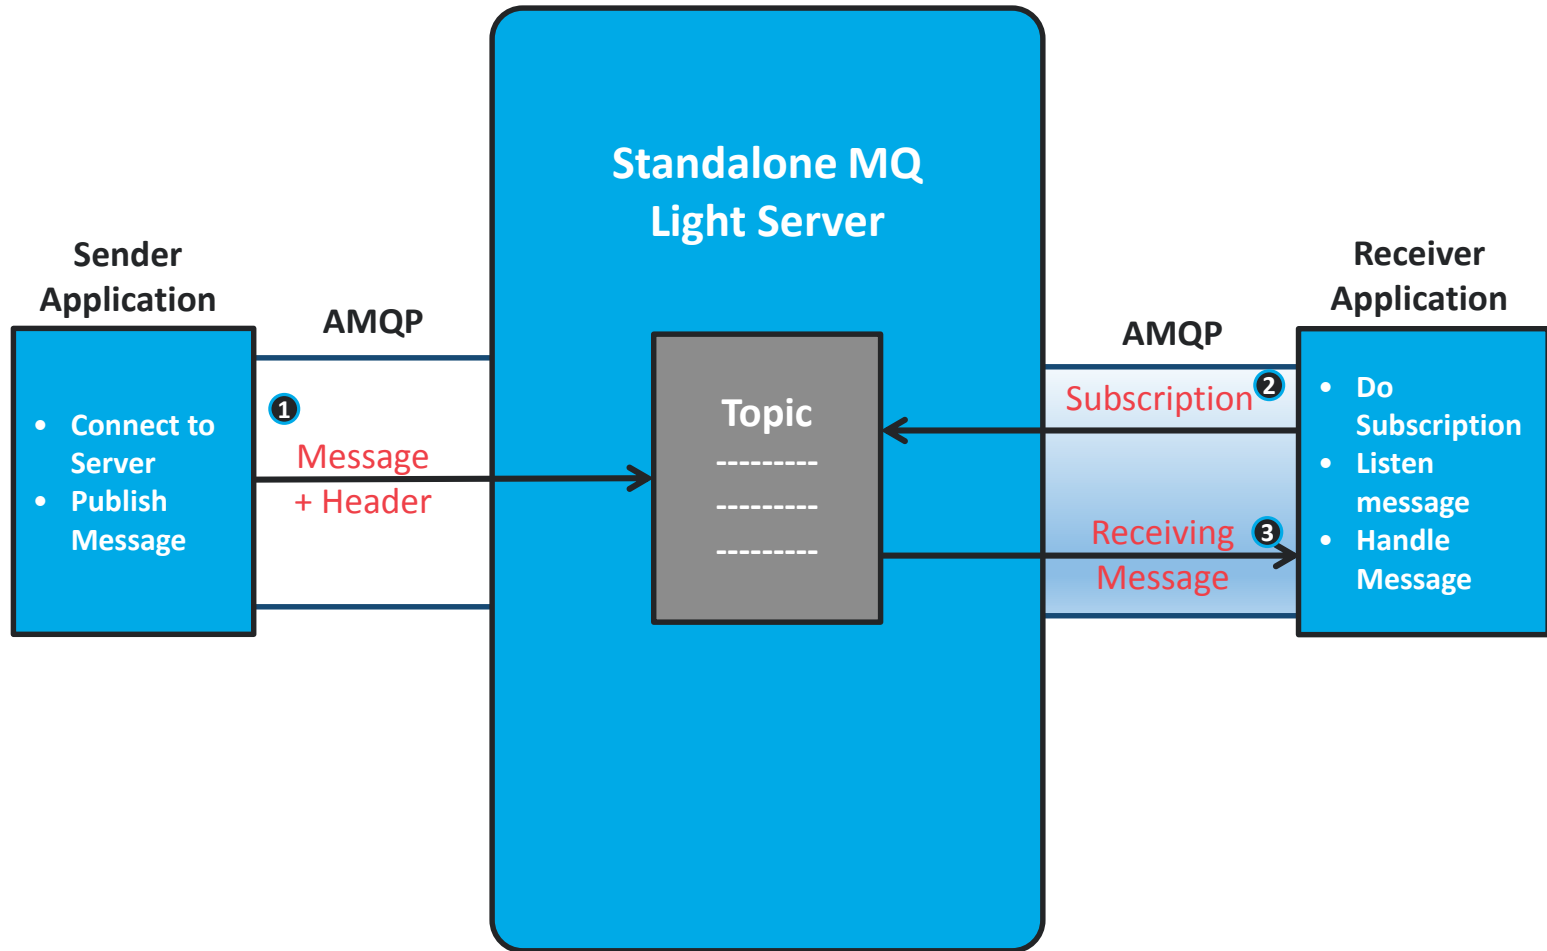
Standalone MQ Light Server

Sender Application

- Connect to Server
- Publish Message

AMQP

1

Message + Header

Topic
---------
---------
---------

AMQP

Subscription 2

Receiving 3 Message

Receiver Application

- Do Subscription
- Listen message
- Handle Message